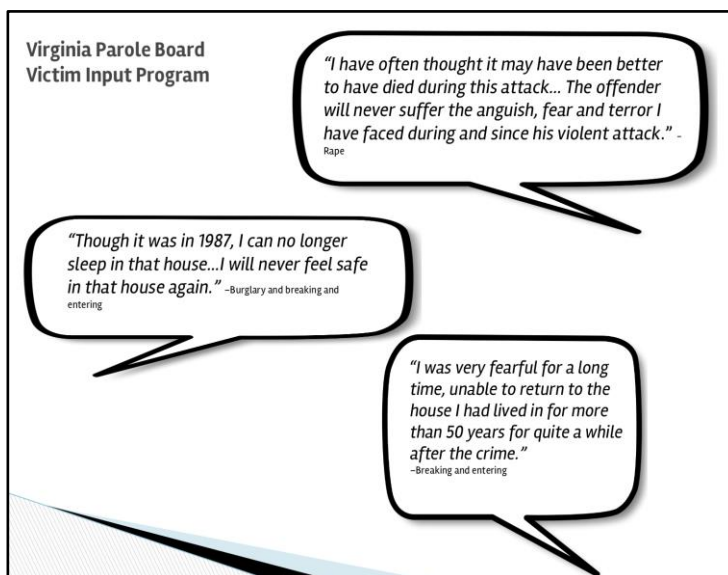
Virginia Parole Board
Victim Input Program

"I have often thought it may have been better to have died during this attack… The offender will never suffer the anguish, fear and terror I have faced during and since his violent attack." - Rape

"Though it was in 1987, I can no longer sleep in that house…I will never feel safe in that house again." –Burglary and breaking and entering

"I was very fearful for a long time, unable to return to the house I had lived in for more than 50 years for quite a while after the crime." –Breaking and entering